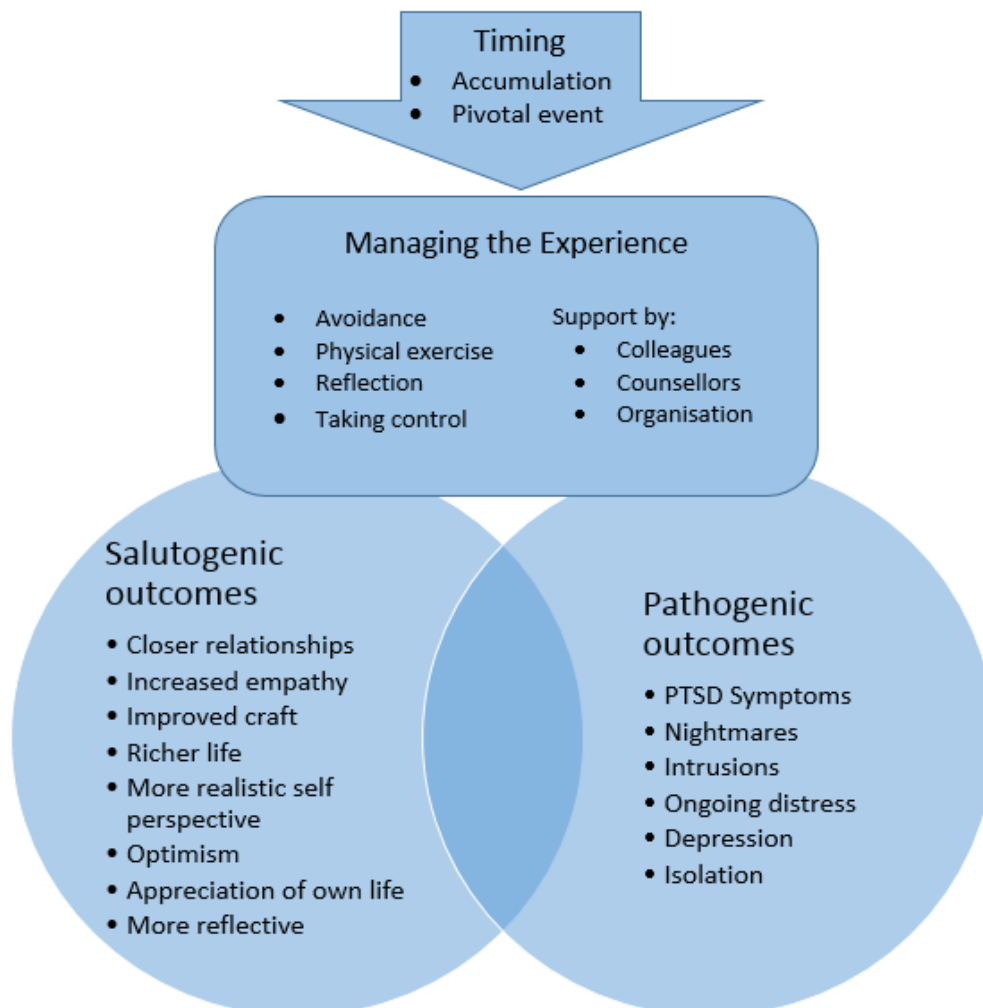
Timing
- Accumulation
- Pivotal event

Managing the Experience

- Avoidance
- Physical exercise
- Reflection
- Taking control

Support by:
- Colleagues
- Counsellors
- Organisation

Salutogenic outcomes
- Closer relationships
- Increased empathy
- Improved craft
- Richer life
- More realistic self perspective
- Optimism
- Appreciation of own life
- More reflective

Pathogenic outcomes
- PTSD Symptoms
- Nightmares
- Intrusions
- Ongoing distress
- Depression
- Isolation